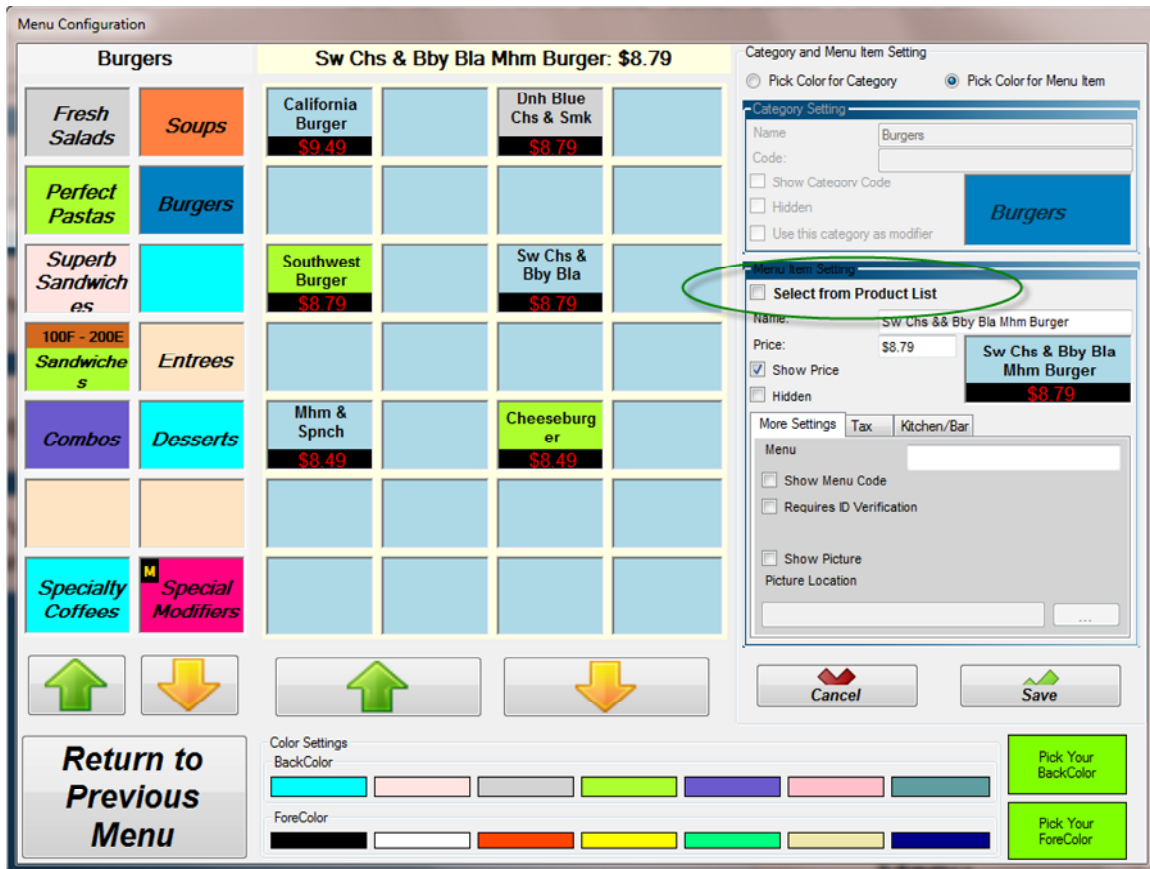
Menu Configuration

Burgers

Sw Chs & Bby Bla Mhm Burger: $8.79

Fresh Salads
Soups
Perfect Pastas
Burgers
Superb Sandwiches
100F - 200E Sandwiches
Entrees
Combos
Desserts
Specialty Coffees
M Special Modifiers

California Burger $9.49
Dnh Blue Chs & Smk $8.79
Southwest Burger $8.79
Sw Chs & Bby Bla $8.79
Mhm & Spnch $8.49
Cheeseburger $8.49

Category and Menu Item Setting
Pick Color for Category
Pick Color for Menu Item

Category Setting
Name: Burgers
Code:
Show Category Code
Hidden
Use this category as modifier
Burgers

Menu Item Setting
Select from Product List
Name: Sw Chs && Bby Bla Mhm Burger
Price: $8.79
Show Price
Hidden
Sw Chs & Bby Bla Mhm Burger $8.79

More Settings | Tax | Kitchen/Bar
Menu
Show Menu Code
Requires ID Verification
Show Picture
Picture Location
...

Cancel
Save

Return to Previous Menu

Color Settings
BackColor
ForeColor

Pick Your BackColor
Pick Your ForeColor